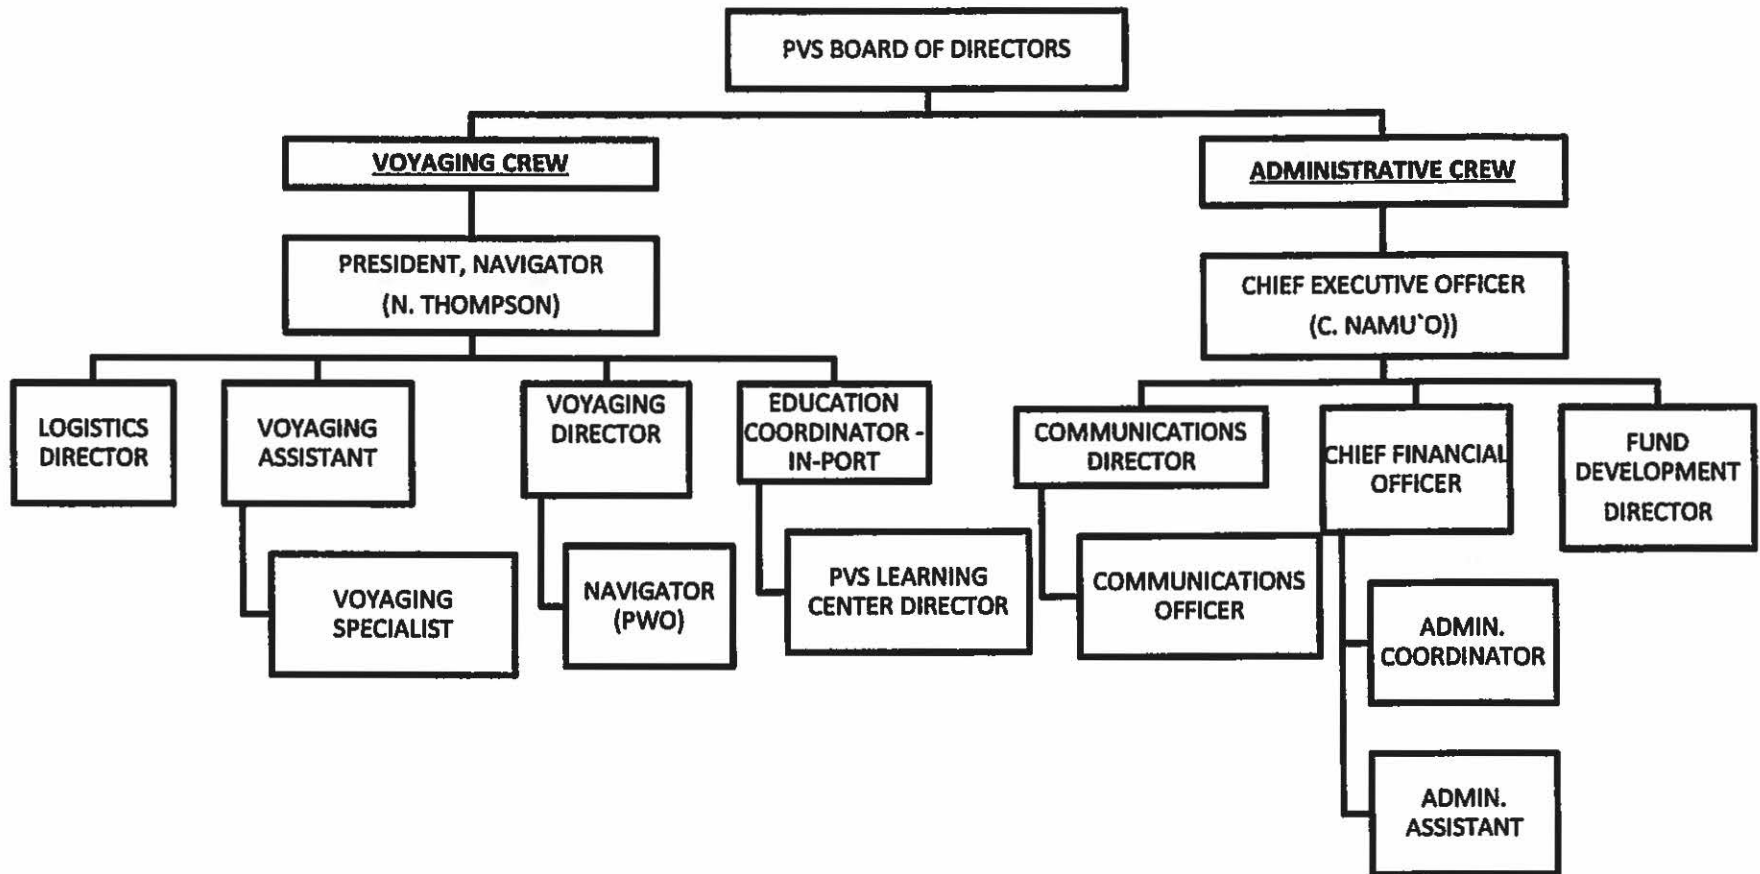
PVS BOARD OF DIRECTORS

VOYAGING CREW

PRESIDENT, NAVIGATOR (N. THOMPSON)

LOGISTICS DIRECTOR

VOYAGING ASSISTANT

VOYAGING SPECIALIST

VOYAGING DIRECTOR

NAVIGATOR (PWO)

EDUCATION COORDINATOR - IN-PORT

PVS LEARNING CENTER DIRECTOR

ADMINISTRATIVE CREW

CHIEF EXECUTIVE OFFICER (C. NAMU`O))

COMMUNICATIONS DIRECTOR

COMMUNICATIONS OFFICER

CHIEF FINANCIAL OFFICER

ADMIN. COORDINATOR

ADMIN. ASSISTANT

FUND DEVELOPMENT DIRECTOR